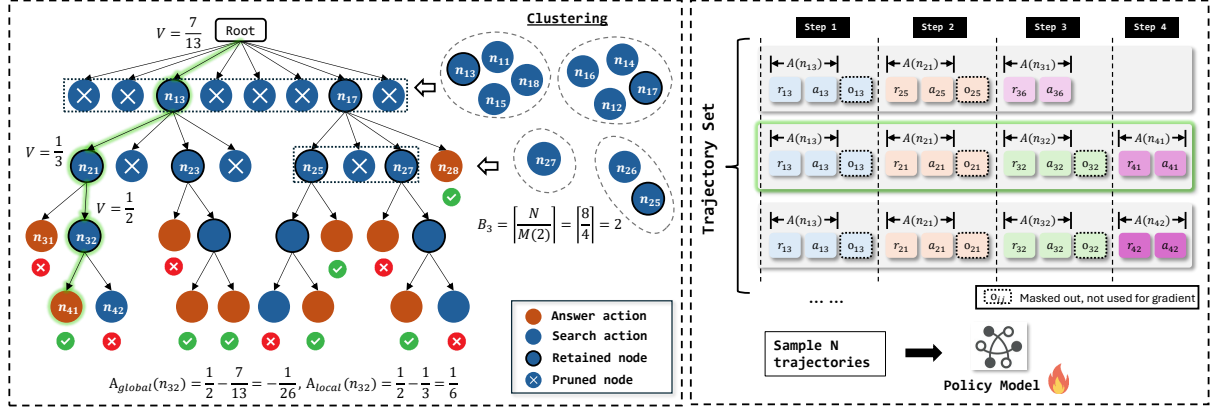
$V = \frac{7}{13}$ Root

Clustering

$n_{13}$ $n_{11}$ $n_{18}$ $n_{15}$ $n_{16}$ $n_{14}$ $n_{12}$ $n_{17}$

$n_{13}$ $n_{17}$

$V = \frac{1}{3}$

$n_{21}$ $n_{23}$ $n_{25}$ $n_{27}$ $n_{28}$

$n_{27}$ $n_{26}$ $n_{25}$

$V = \frac{1}{2}$

$n_{31}$ $n_{32}$

$B_3 = \left\lceil \frac{N}{M(2)} \right\rceil = \left\lceil \frac{8}{4} \right\rceil = 2$

$n_{41}$ $n_{42}$

Answer action
Search action
Retained node
Pruned node

$A_{global}(n_{32}) = \frac{1}{2} - \frac{7}{13} = -\frac{1}{26}$, $A_{local}(n_{32}) = \frac{1}{2} - \frac{1}{3} = \frac{1}{6}$

Step 1 Step 2 Step 3 Step 4

Trajectory Set

$A(n_{13})$ $A(n_{21})$ $A(n_{31})$
$r_{13}$ $a_{13}$ $o_{13}$ $r_{25}$ $a_{25}$ $o_{25}$ $r_{36}$ $a_{36}$

$A(n_{13})$ $A(n_{21})$ $A(n_{32})$ $A(n_{41})$
$r_{13}$ $a_{13}$ $o_{13}$ $r_{21}$ $a_{21}$ $o_{21}$ $r_{32}$ $a_{32}$ $o_{32}$ $r_{41}$ $a_{41}$

$A(n_{13})$ $A(n_{21})$ $A(n_{32})$ $A(n_{42})$
$r_{13}$ $a_{13}$ $o_{13}$ $r_{21}$ $a_{21}$ $o_{21}$ $r_{32}$ $a_{32}$ $o_{32}$ $r_{42}$ $a_{42}$

... ...

$o_{ij}$ Masked out, not used for gradient

Sample N trajectories

Policy Model